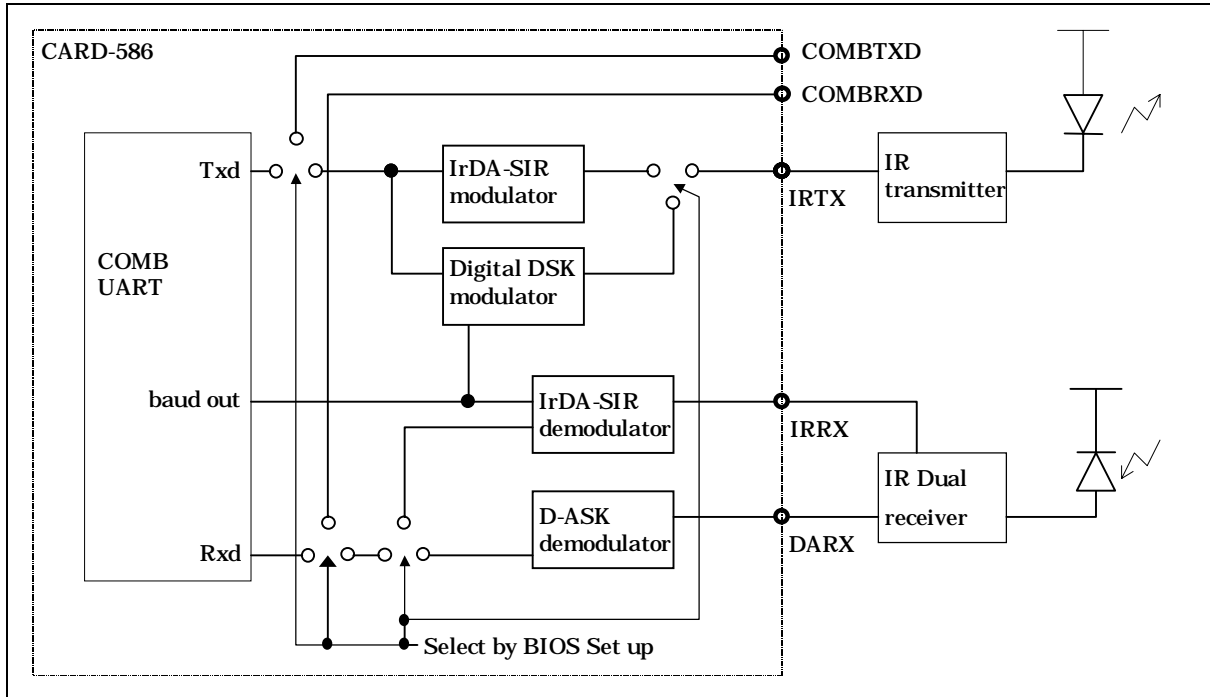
CARD-586

COMBTXD

COMBRXD

Txd

IrDA-SIR modulator

IRTX

IR transmitter

COMB UART

Digital DSK modulator

baud out

IrDA-SIR demodulator

IRRX

IR Dual receiver

D-ASK demodulator

Rxd

DARX

Select by BIOS Set up